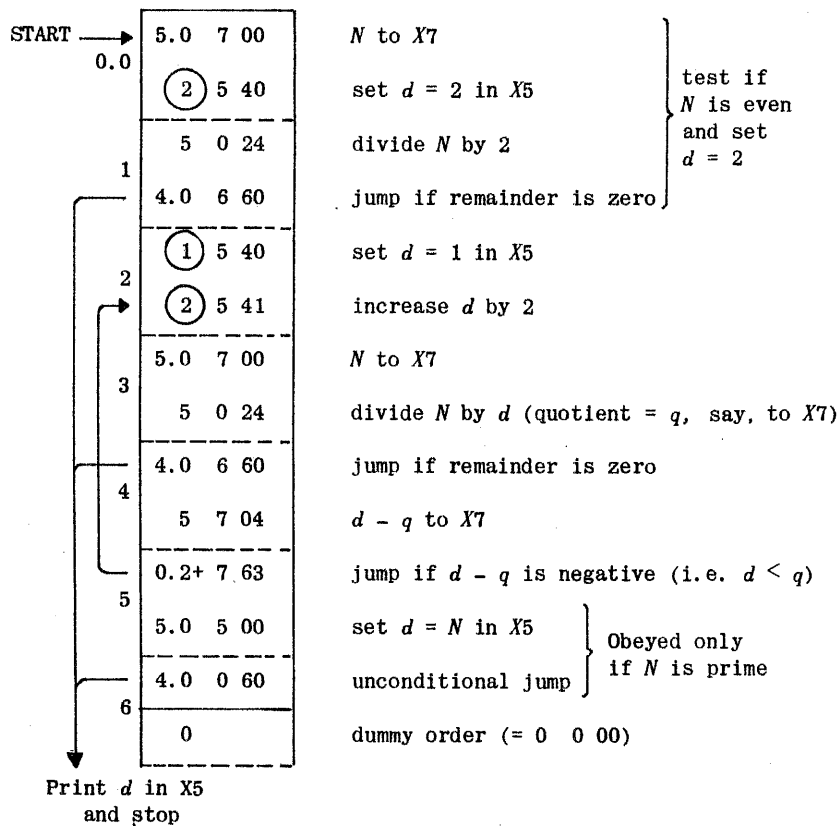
START 0.0

| | | |
|---|---|---|
| 0.0 | 5.0 7 00 | $N$ to $X7$ |
| | (2) 5 40 | set $d$ = 2 in $X5$ |
| 1 | 5 0 24 | divide $N$ by 2 |
| | 4.0 6 60 | jump if remainder is zero |
| 2 | (1) 5 40 | set $d$ = 1 in $X5$ |
| | (2) 5 41 | increase $d$ by 2 |
| 3 | 5.0 7 00 | $N$ to $X7$ |
| | 5 0 24 | divide $N$ by $d$ (quotient = $q$, say, to $X7$) |
| 4 | 4.0 6 60 | jump if remainder is zero |
| | 5 7 04 | $d - q$ to $X7$ |
| 5 | 0.2+ 7 63 | jump if $d - q$ is negative (i.e. $d < q$) |
| | 5.0 5 00 | set $d = N$ in $X5$ |
| | 4.0 0 60 | unconditional jump |
| 6 | 0 | dummy order (= 0 0 00) |

test if $N$ is even and set $d$ = 2

Obeyed only if $N$ is prime

Print $d$ in X5 and stop